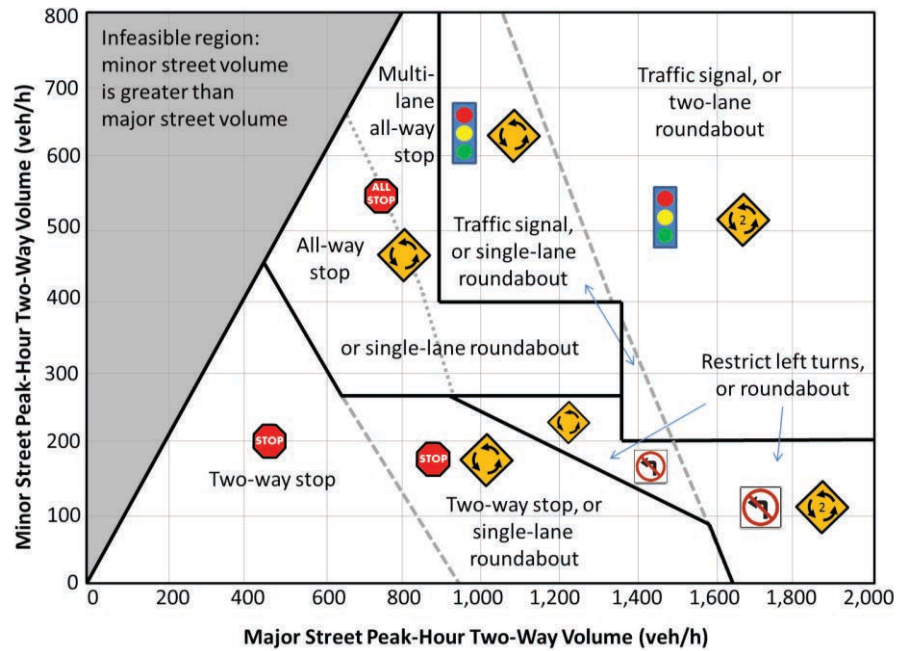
800
700
600
500
400
300
200
100
0

Minor Street Peak-Hour Two-Way Volume (veh/h)

Infeasible region: minor street volume is greater than major street volume

Multi-lane all-way stop

Traffic signal, or two-lane roundabout

ALL STOP

All-way stop

Traffic signal, or single-lane roundabout

2

or single-lane roundabout

Restrict left turns, or roundabout

STOP

Two-way stop

STOP

Two-way stop, or single-lane roundabout

2

0
200
400
600
800
1,000
1,200
1,400
1,600
1,800
2,000

Major Street Peak-Hour Two-Way Volume (veh/h)